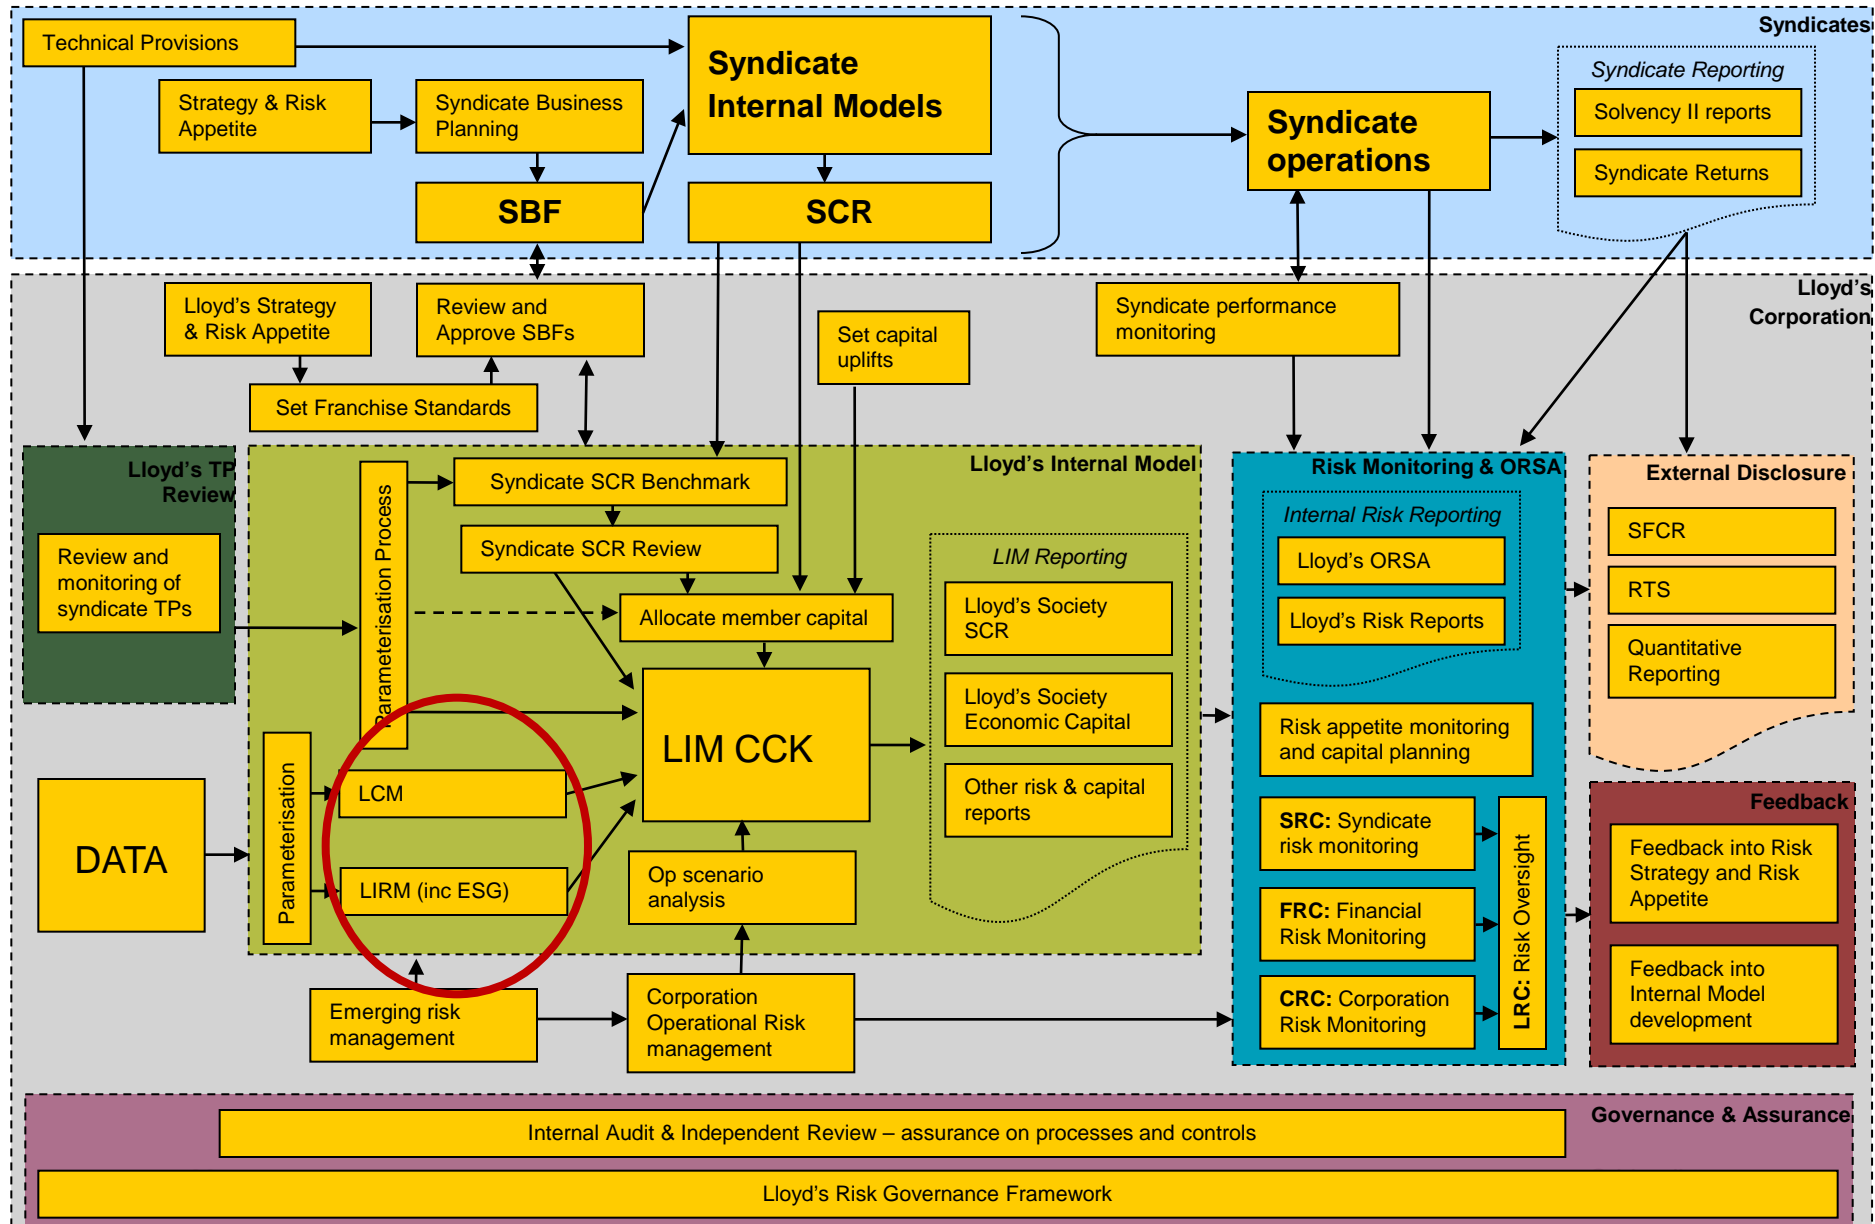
Syndicates

Technical Provisions

Strategy & Risk Appetite

Syndicate Business Planning

Syndicate Internal Models

SBF

SCR

Syndicate operations

Syndicate Reporting

Solvency II reports

Syndicate Returns

Lloyd's Corporation

Lloyd's Strategy & Risk Appetite

Review and Approve SBFs

Set Franchise Standards

Set capital uplifts

Syndicate performance monitoring

Lloyd's TP Review

Review and monitoring of syndicate TPs

Lloyd's Internal Model

Parameterisation Process

Syndicate SCR Benchmark

Syndicate SCR Review

Allocate member capital

LIM CCK

LIM Reporting

Lloyd's Society SCR

Lloyd's Society Economic Capital

Other risk & capital reports

Parameterisation

LCM

LIRM (inc ESG)

Op scenario analysis

DATA

Risk Monitoring & ORSA

Internal Risk Reporting

Lloyd's ORSA

Lloyd's Risk Reports

Risk appetite monitoring and capital planning

SRC: Syndicate risk monitoring

FRC: Financial Risk Monitoring

CRC: Corporation Risk Monitoring

LRC: Risk Oversight

External Disclosure

SFCR

RTS

Quantitative Reporting

Feedback

Feedback into Risk Strategy and Risk Appetite

Feedback into Internal Model development

Emerging risk management

Corporation Operational Risk management

Governance & Assurance

Internal Audit & Independent Review – assurance on processes and controls

Lloyd's Risk Governance Framework